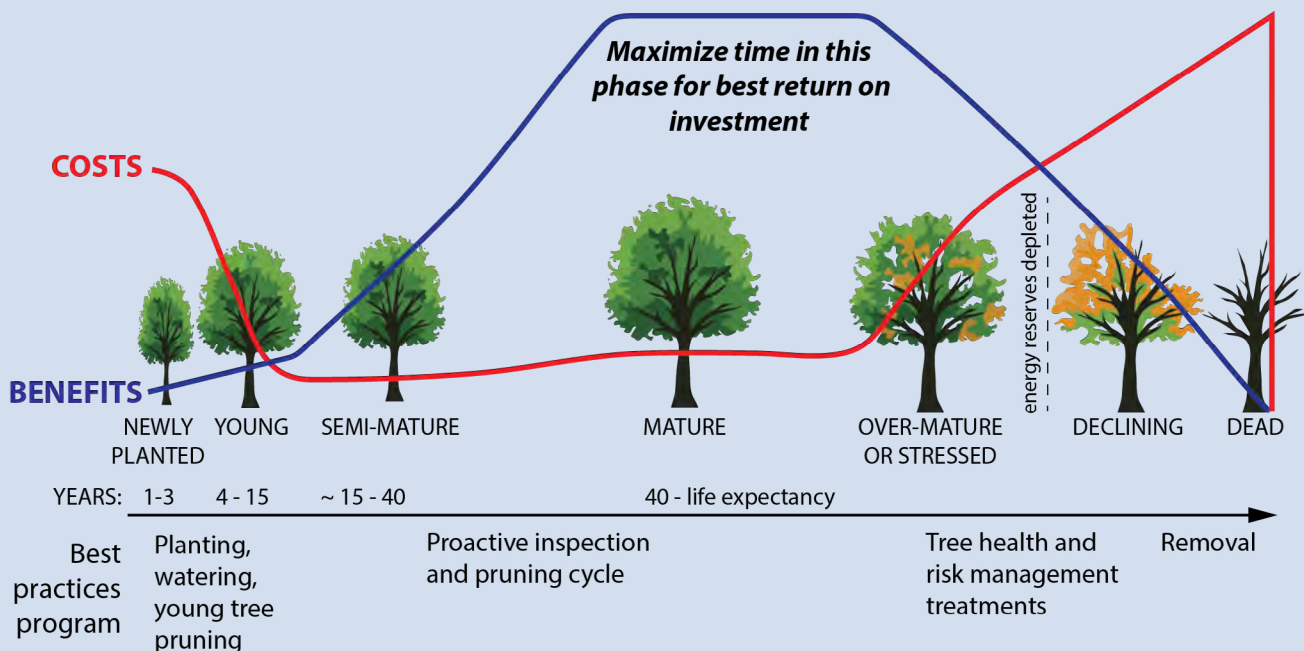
Maximize time in this phase for best return on investment

COSTS

BENEFITS

energy reserves depleted

NEWLY PLANTED

YOUNG

SEMI-MATURE

MATURE

OVER-MATURE OR STRESSED

DECLINING

DEAD

YEARS: 1-3 4 - 15 ~ 15 - 40 40 - life expectancy

Best practices program

Planting, watering, young tree pruning

Proactive inspection and pruning cycle

Tree health and risk management treatments

Removal